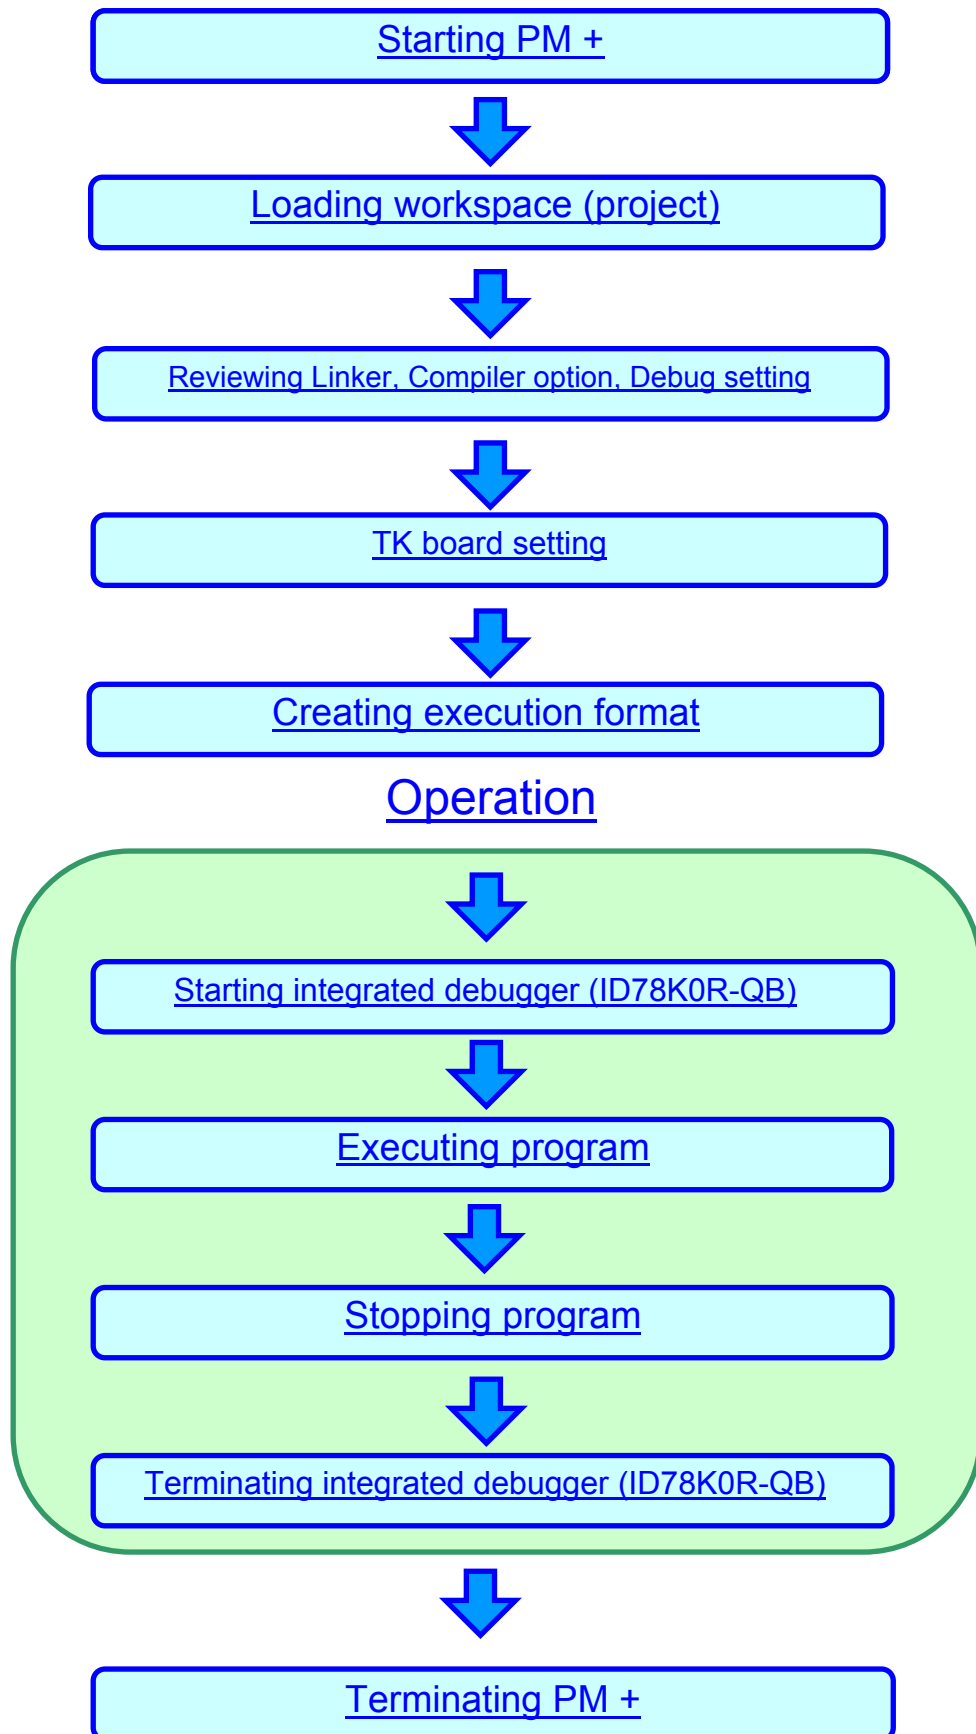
Starting PM +

Loading workspace (project)

Reviewing Linker, Compiler option, Debug setting

TK board setting

Creating execution format

Operation

Starting integrated debugger (ID78K0R-QB)

Executing program

Stopping program

Terminating integrated debugger (ID78K0R-QB)

Terminating PM +